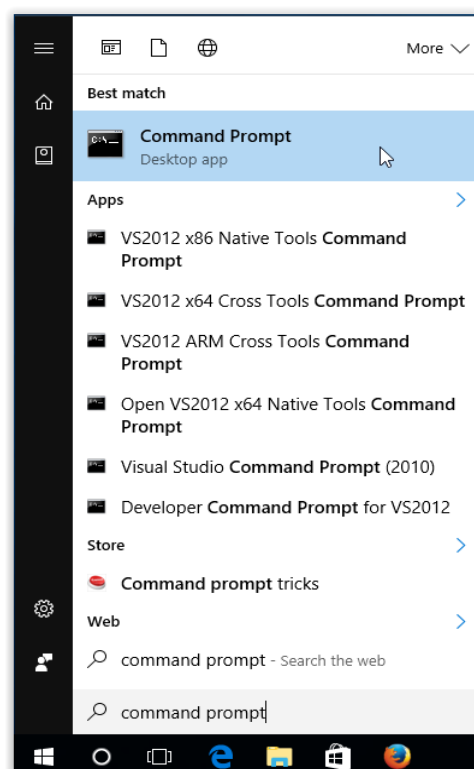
More

Best match

Command Prompt
Desktop app

Apps

VS2012 x86 Native Tools Command Prompt

VS2012 x64 Cross Tools Command Prompt

VS2012 ARM Cross Tools Command Prompt

Open VS2012 x64 Native Tools Command Prompt

Visual Studio Command Prompt (2010)

Developer Command Prompt for VS2012

Store

Command prompt tricks

Web

command prompt - Search the web

command prompt